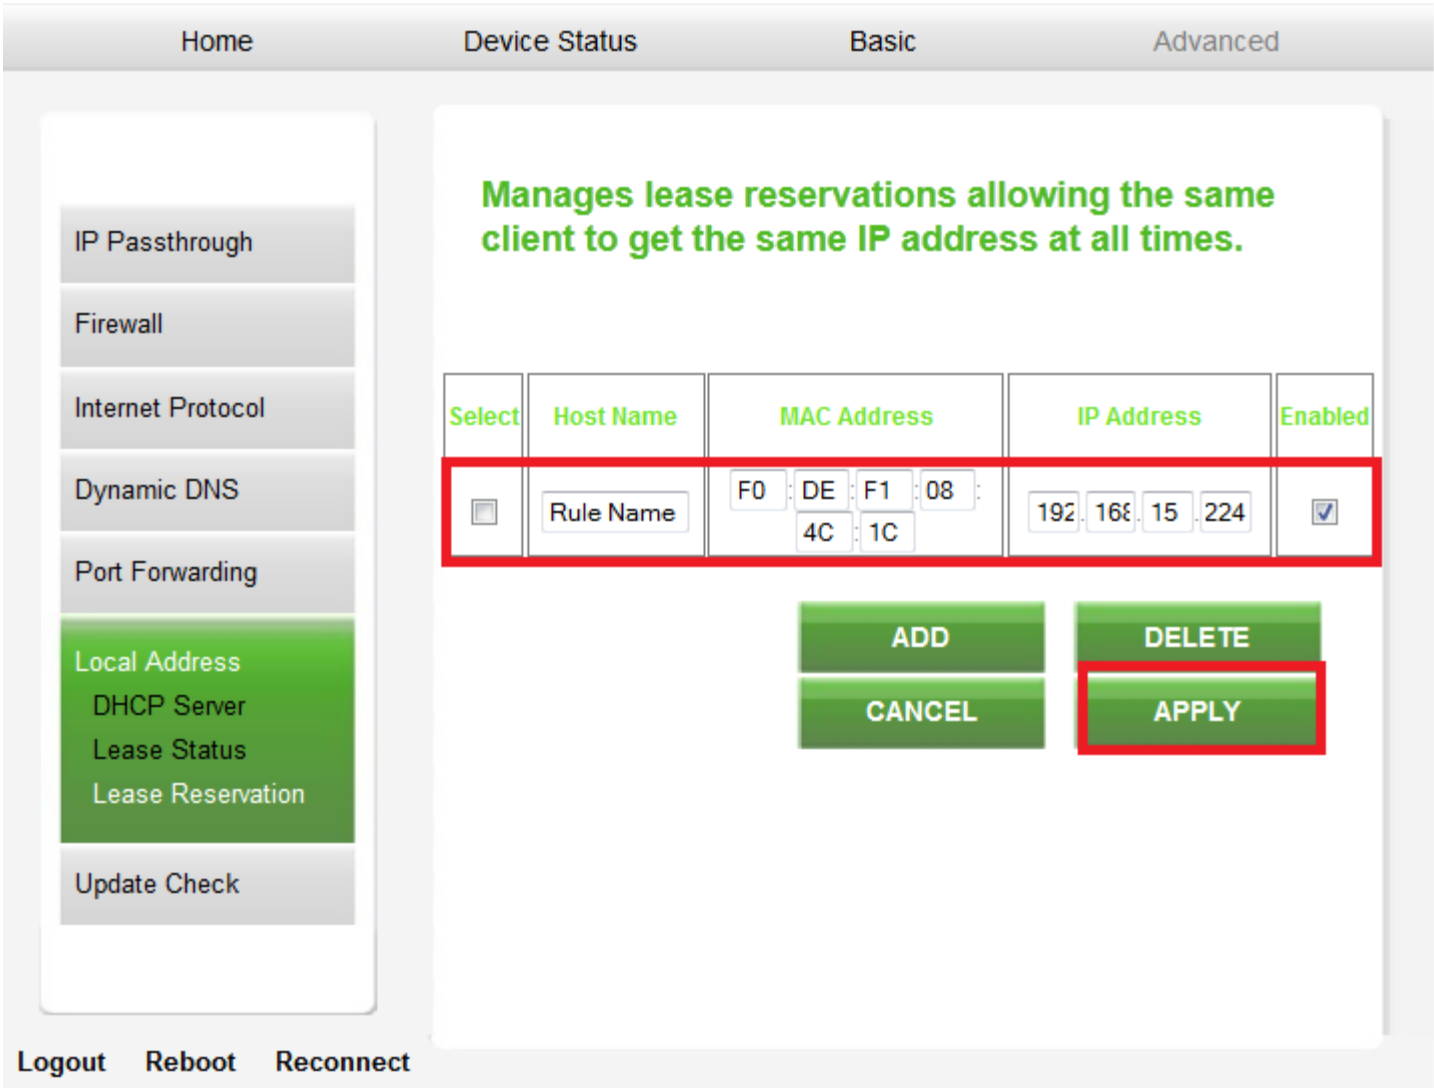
Home Device Status Basic Advanced

IP Passthrough
Firewall
Internet Protocol
Dynamic DNS
Port Forwarding
Local Address
DHCP Server
Lease Status
Lease Reservation
Update Check

Manages lease reservations allowing the same client to get the same IP address at all times.

| Select | Host Name | MAC Address | IP Address | Enabled |
|---|---|---|---|---|
| ☐ | Rule Name | F0 : DE : F1 : 08 : 4C : 1C | 192 . 168 . 15 . 224 | ☑ |

ADD
DELETE
CANCEL
APPLY

Logout Reboot Reconnect